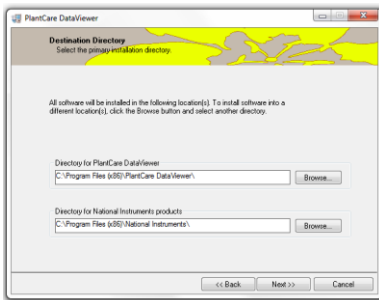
PlantCare DataViewer

Destination Directory
Select the primary installation directory.

All software will be installed in the following location(s). To install software into a different location(s), click the Browse button and select another directory.

Directory for PlantCare DataViewer
C:\Program Files (x86)\PlantCare DataViewer\
Browse...

Directory for National Instruments products
C:\Program Files (x86)\National Instruments\
Browse...

<< Back
Next >>
Cancel